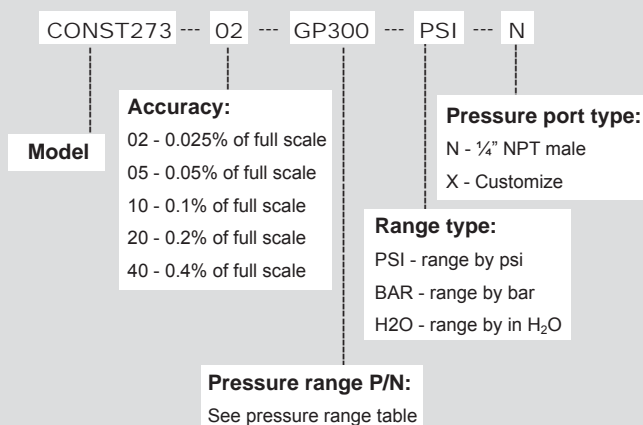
CONST273 --- 02 --- GP300 --- PSI --- N

Model

Accuracy:
02 - 0.025% of full scale
05 - 0.05% of full scale
10 - 0.1% of full scale
20 - 0.2% of full scale
40 - 0.4% of full scale

Pressure port type:
N - ¼" NPT male
X - Customize

Range type:
PSI - range by psi
BAR - range by bar
H2O - range by in $H_2O$

Pressure range P/N:
See pressure range table